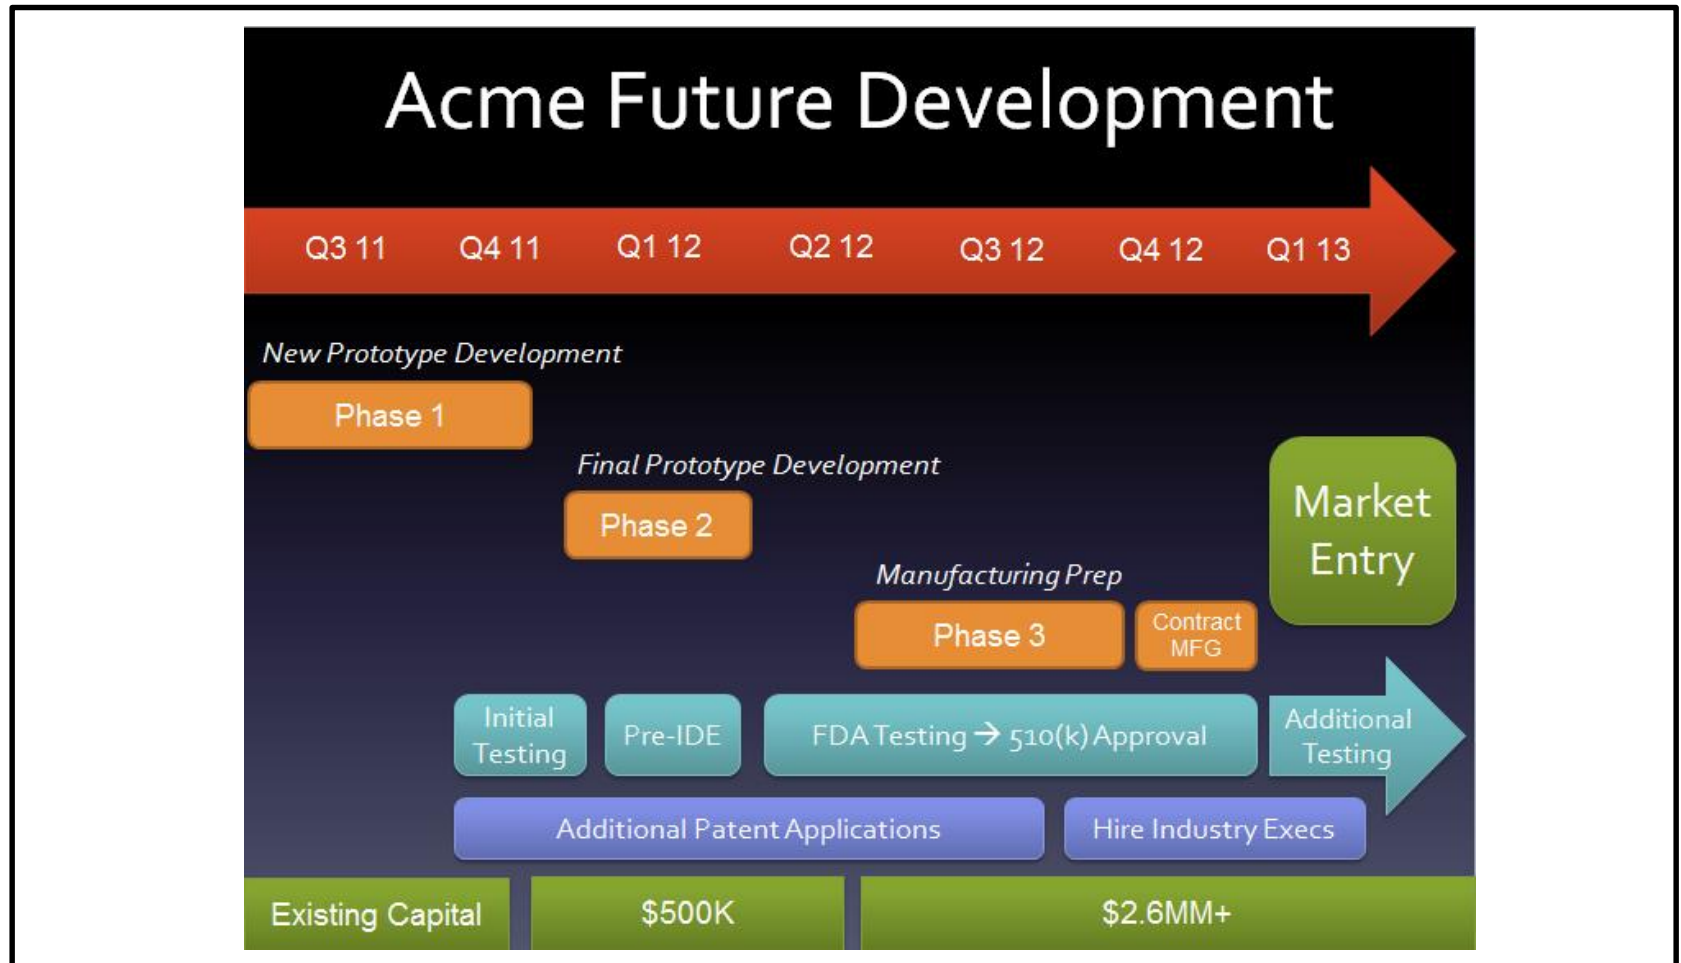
Acme Future Development

Q3 11 Q4 11 Q1 12 Q2 12 Q3 12 Q4 12 Q1 13

New Prototype Development

Phase 1

Final Prototype Development

Phase 2

Market Entry

Manufacturing Prep

Phase 3

Contract MFG

Initial Testing

Pre-IDE

FDA Testing → 510(k) Approval

Additional Testing

Additional Patent Applications

Hire Industry Execs

Existing Capital

$500K

$2.6MM+